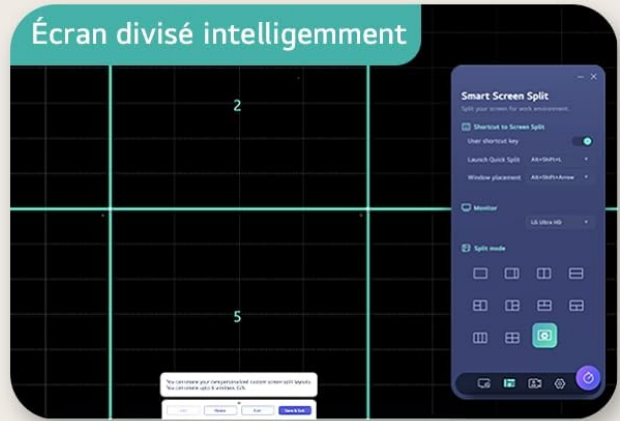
Écran divisé intelligemment

2

5

Smart Screen Split

Split your screen for work environment.

Shortcut to Screen Split

User shortcut key

Launch Quick Split Alt+Shift+L

Window placement Alt+Shift+Arrow

Monitor

LG Ultra HD

Split mode

You can create your own personalized custom screen split layouts. You can create up to 8 windows. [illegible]

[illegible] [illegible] Exit Save & Exit